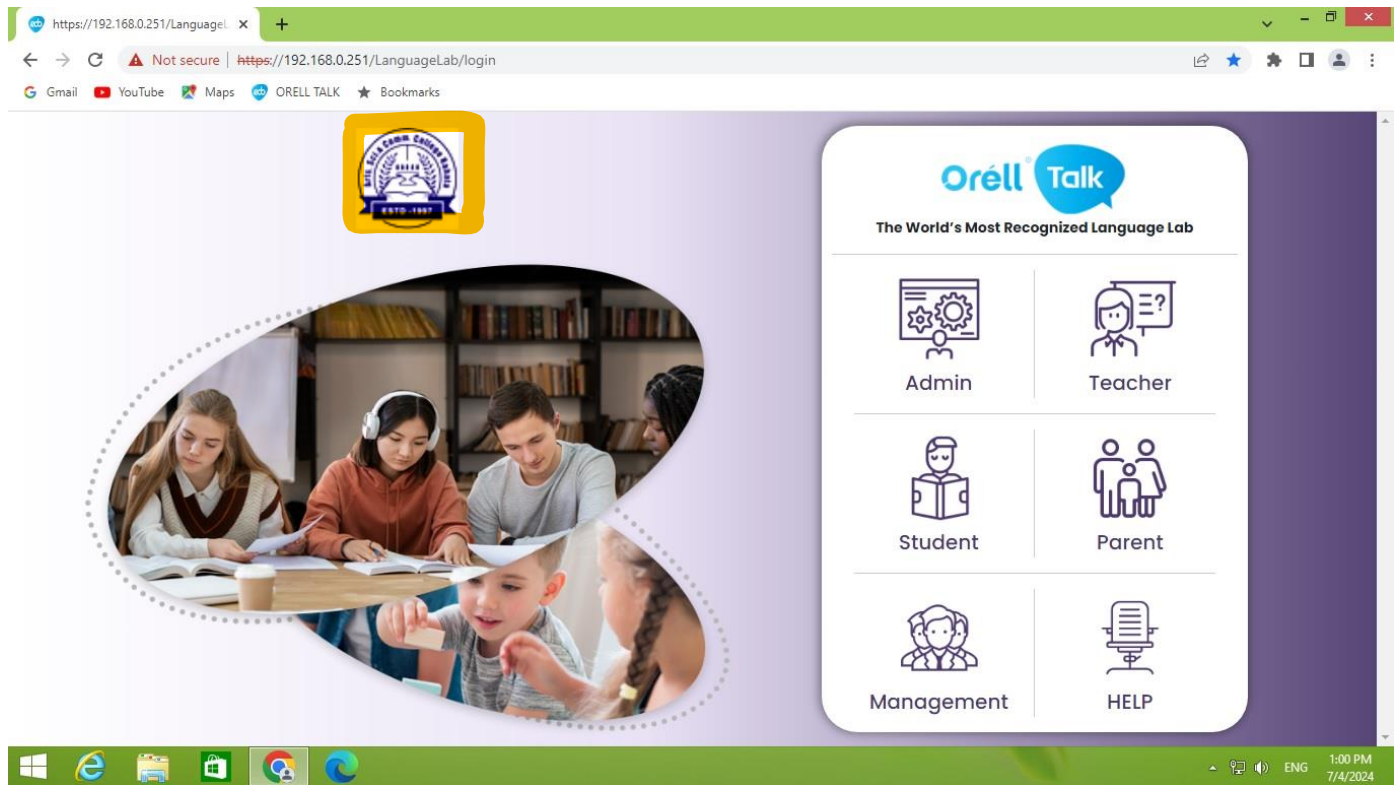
https://192.168.0.251/LanguageL ×

Not secure | https://192.168.0.251/LanguageLab/login

Gmail YouTube Maps ORELL TALK Bookmarks

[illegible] ESTD.-1957

Orell Talk

The World's Most Recognized Language Lab

Admin

Teacher

Student

Parent

Management

HELP

ENG 1:00 PM 7/4/2024